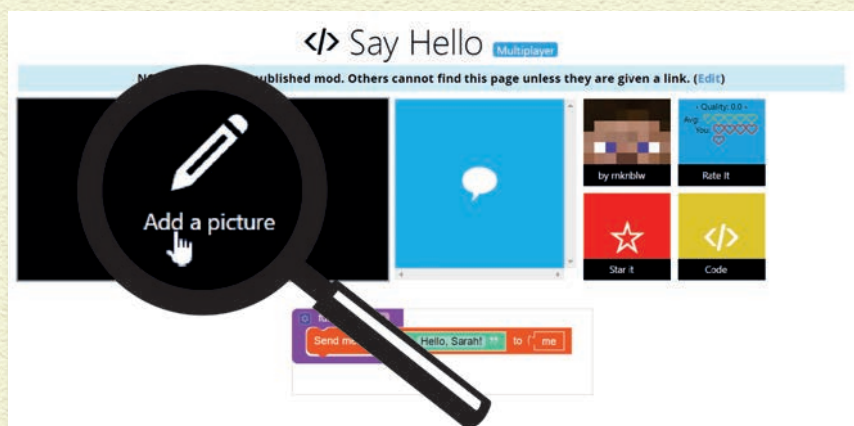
</> Say Hello Multiplayer

N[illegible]ublished mod. Others cannot find this page unless they are given a link. (Edit)

Add a picture

by mknblw

- Quality: 0.0 -
Avg:
You:

Rate It

Star it

</>

Code

Send m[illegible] Hello, Sarah! to me